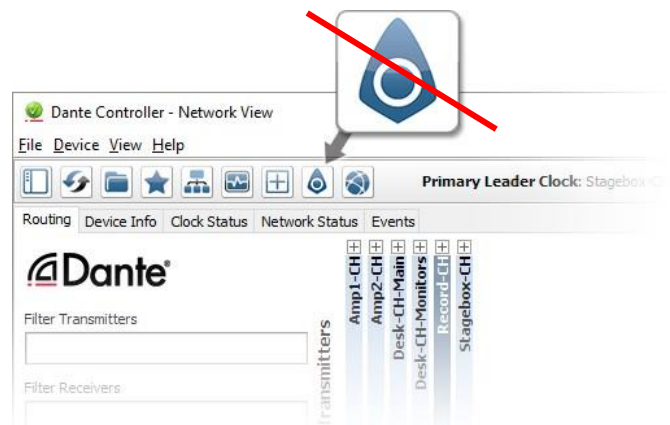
Dante Controller - Network View

File Device View Help

Primary Leader Clock: Stagebox-C

Routing Device Info Clock Status Network Status Events

Dante

Filter Transmitters

Filter Receivers

Transmitters

Amp1-CH
Amp2-CH
Desk-CH-Main
Desk-CH-Monitors
Record-CH
Stagebox-CH